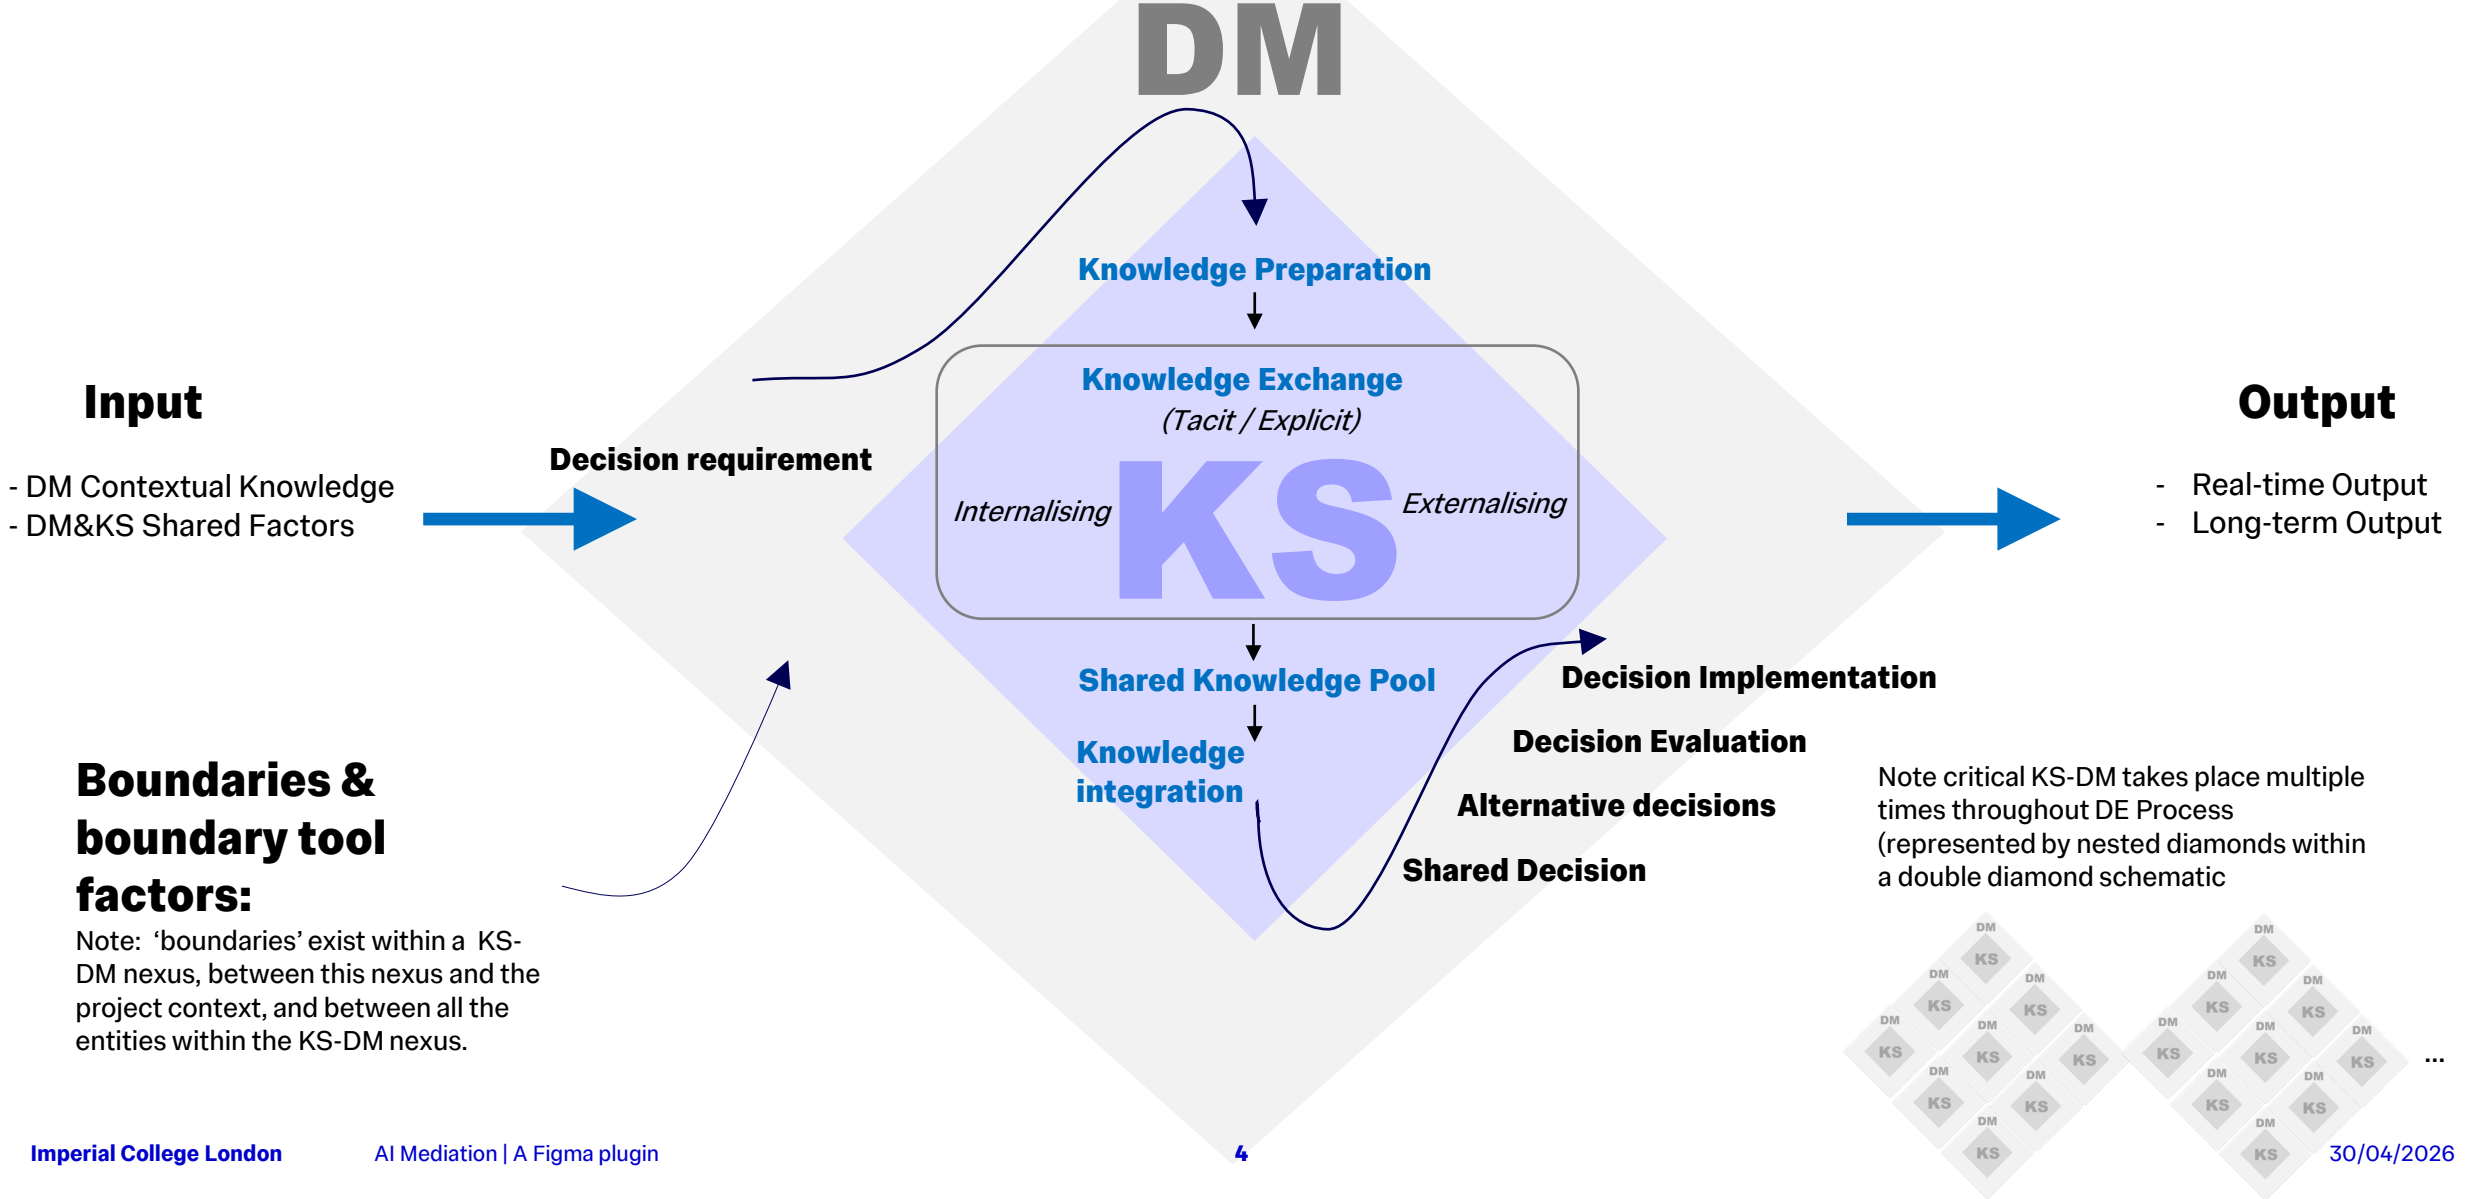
DM

Knowledge Preparation

Knowledge Exchange
(Tacit / Explicit)

Internalising KS Externalising

Shared Knowledge Pool

Knowledge integration

Input

- DM Contextual Knowledge
- DM&KS Shared Factors

Decision requirement

Output

- Real-time Output
- Long-term Output

Decision Implementation

Decision Evaluation

Alternative decisions

Shared Decision

Boundaries & boundary tool factors:

Note: 'boundaries' exist within a KS-DM nexus, between this nexus and the project context, and between all the entities within the KS-DM nexus.

Note critical KS-DM takes place multiple times throughout DE Process (represented by nested diamonds within a double diamond schematic

DM KS DM KS DM KS DM KS DM KS DM KS DM KS DM KS DM KS

DM KS DM KS DM KS DM KS DM KS DM KS DM KS DM KS DM KS

...

Imperial College London AI Mediation | A Figma plugin 4 30/04/2026